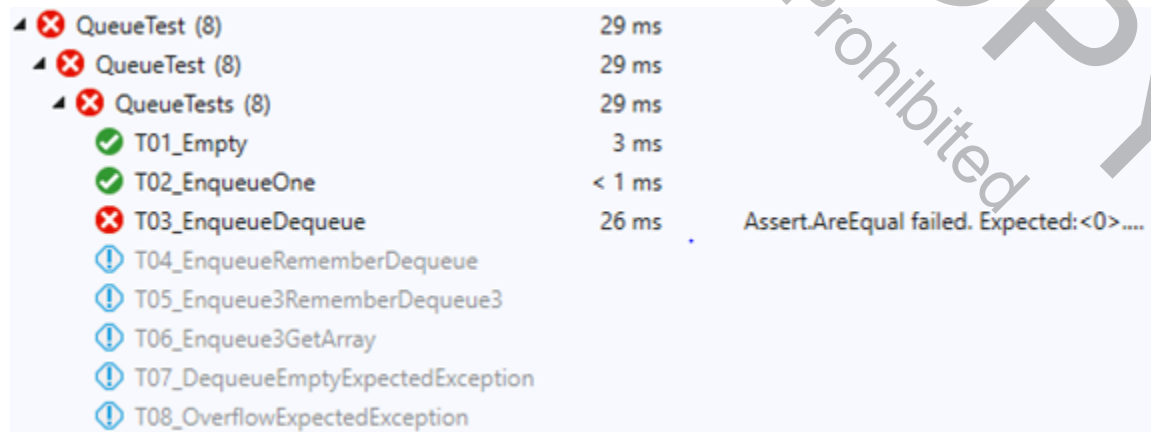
QueueTest (8) 29 ms
QueueTest (8) 29 ms
QueueTests (8) 29 ms
T01_Empty 3 ms
T02_EnqueueOne < 1 ms
T03_EnqueueDequeue 26 ms Assert.AreEqual failed. Expected:<0>....
T04_EnqueueRememberDequeue
T05_Enqueue3RememberDequeue3
T06_Enqueue3GetArray
T07_DequeueEmptyExpectedException
T08_OverflowExpectedException

prohibited